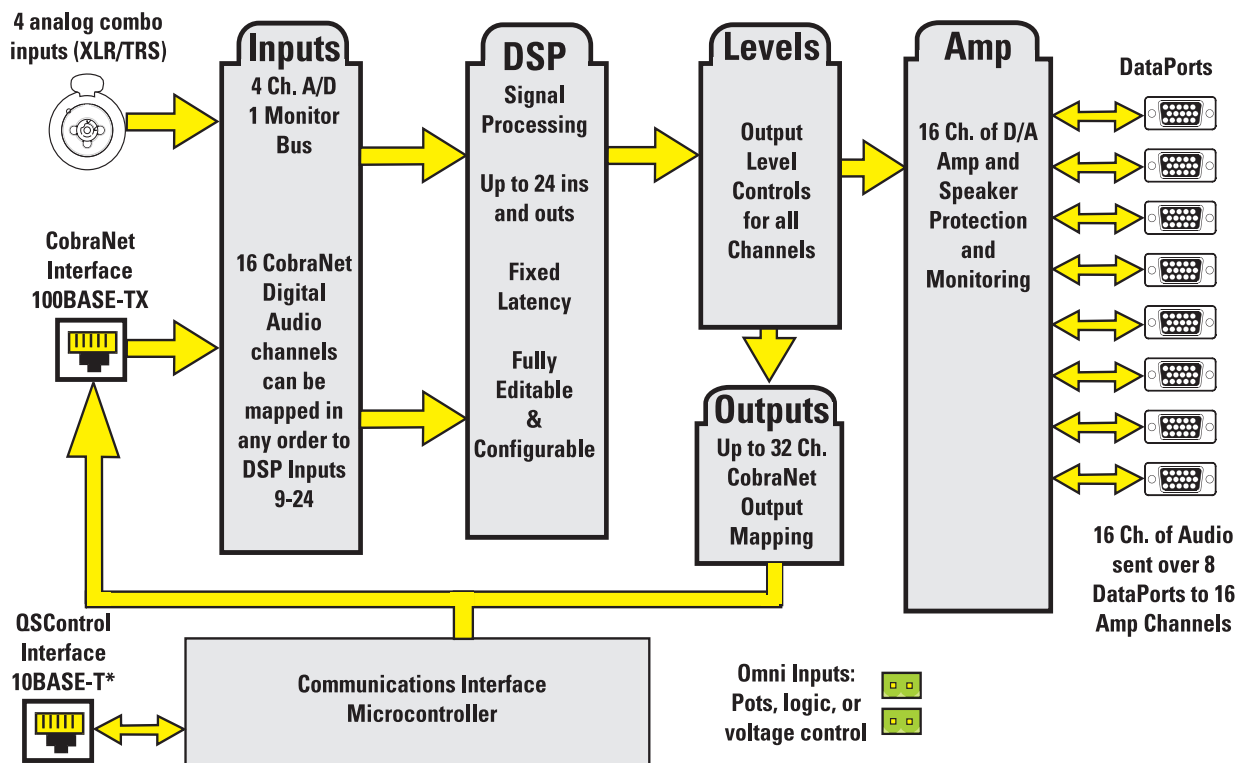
4 analog combo inputs (XLR/TRS)

Inputs
4 Ch. A/D
1 Monitor Bus

16 CobraNet Digital Audio channels can be mapped in any order to DSP Inputs 9-24

DSP
Signal Processing

Up to 24 ins and outs

Fixed Latency

Fully Editable & Configurable

Levels
Output Level Controls for all Channels

Outputs
Up to 32 Ch. CobraNet Output Mapping

Amp
16 Ch. of D/A Amp and Speaker Protection and Monitoring

DataPorts

16 Ch. of Audio sent over 8 DataPorts to 16 Amp Channels

CobraNet Interface 100BASE-TX

QSControl Interface 10BASE-T*

Communications Interface Microcontroller

Omni Inputs: Pots, logic, or voltage control